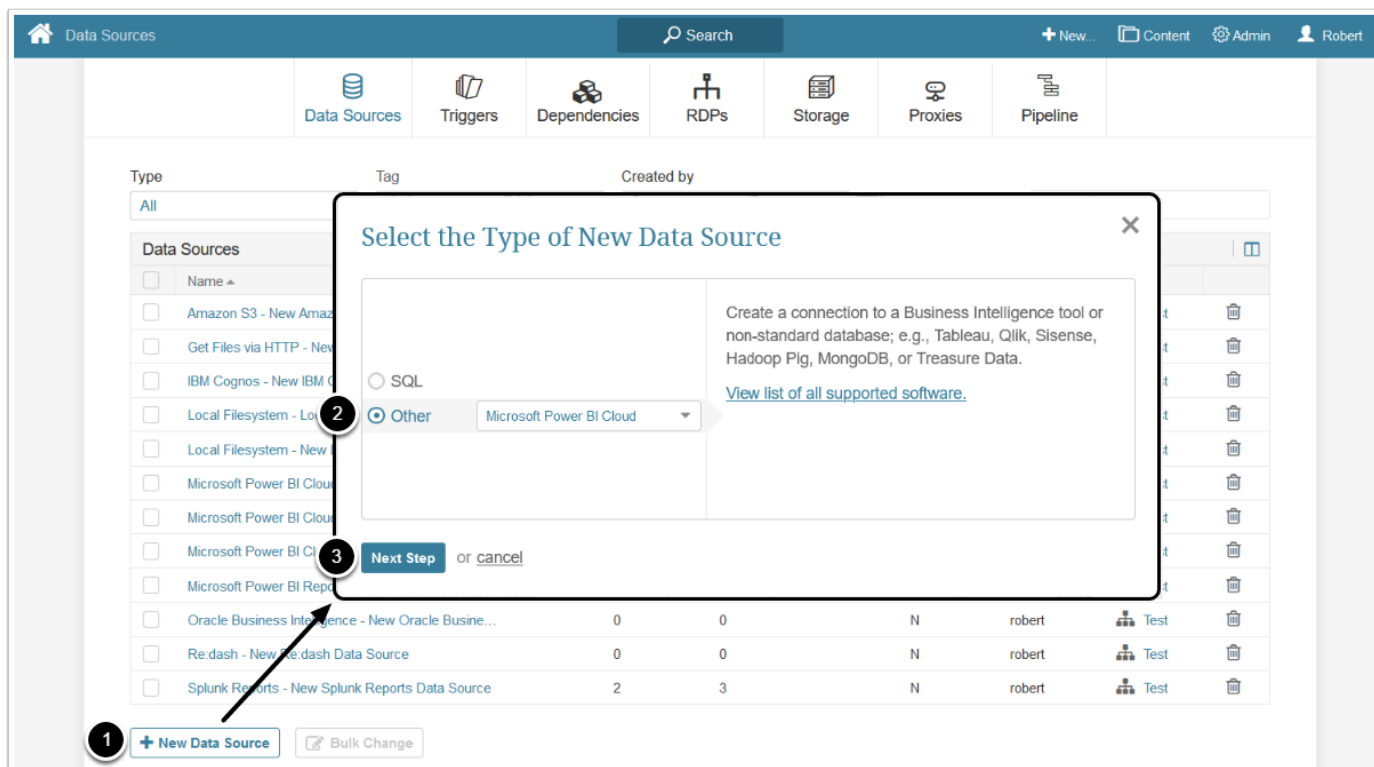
Data Sources
Search
New...
Content
Admin
Robert

Data Sources
Triggers
Dependencies
RDPs
Storage
Proxies
Pipeline

Type
All
Tag
Created by

Data Sources
Name ▲
Amazon S3 - New Amaz
Get Files via HTTP - New
IBM Cognos - New IBM
Local Filesystem - Lo
Local Filesystem - New
Microsoft Power BI Clou
Microsoft Power BI Clou
Microsoft Power BI Cl
Microsoft Power BI Rep
Oracle Business Intelligence - New Oracle Busine... 0 0 N robert Test
Re:dash - New Re:dash Data Source 0 0 N robert Test
Splunk Reports - New Splunk Reports Data Source 2 3 N robert Test

Select the Type of New Data Source

SQL
Other
Microsoft Power BI Cloud

Create a connection to a Business Intelligence tool or non-standard database; e.g., Tableau, Qlik, Sisense, Hadoop Pig, MongoDB, or Treasure Data.

View list of all supported software.

Next Step or cancel

1
2
3

New Data Source
Bulk Change